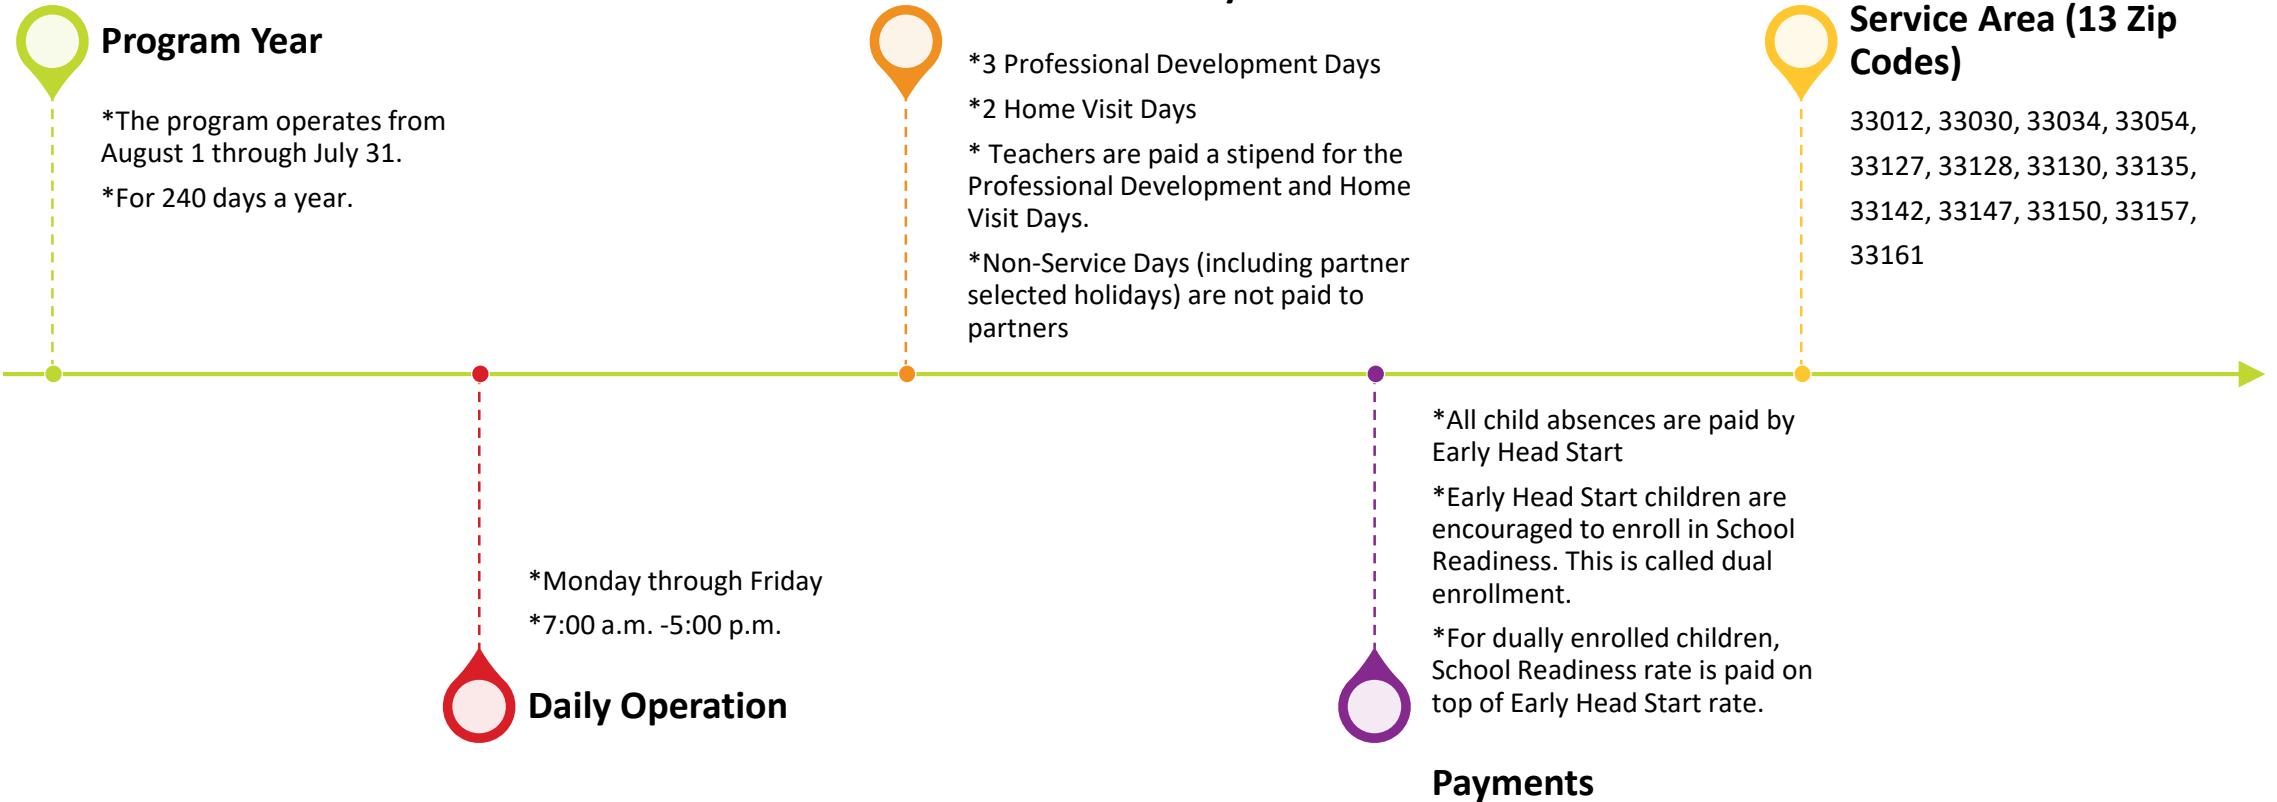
Program Year

*The program operates from August 1 through July 31.

*For 240 days a year.

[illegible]

*3 Professional Development Days

*2 Home Visit Days

* Teachers are paid a stipend for the Professional Development and Home Visit Days.

*Non-Service Days (including partner selected holidays) are not paid to partners

Service Area (13 Zip Codes)

33012, 33030, 33034, 33054, 33127, 33128, 33130, 33135, 33142, 33147, 33150, 33157, 33161

*Monday through Friday

*7:00 a.m. -5:00 p.m.

Daily Operation

*All child absences are paid by Early Head Start

*Early Head Start children are encouraged to enroll in School Readiness. This is called dual enrollment.

*For dually enrolled children, School Readiness rate is paid on top of Early Head Start rate.

Payments